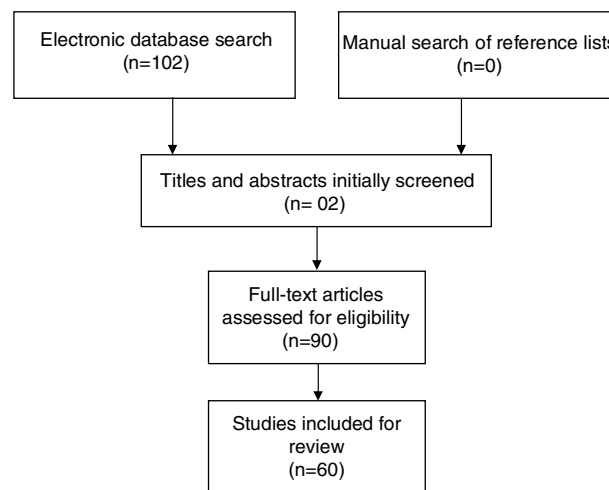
Electronic database search
(n=102)

Manual search of reference lists
(n=0)

Titles and abstracts initially screened
(n= 02)

Full-text articles
assessed for eligibility
(n=90)

Studies included for
review
(n=60)